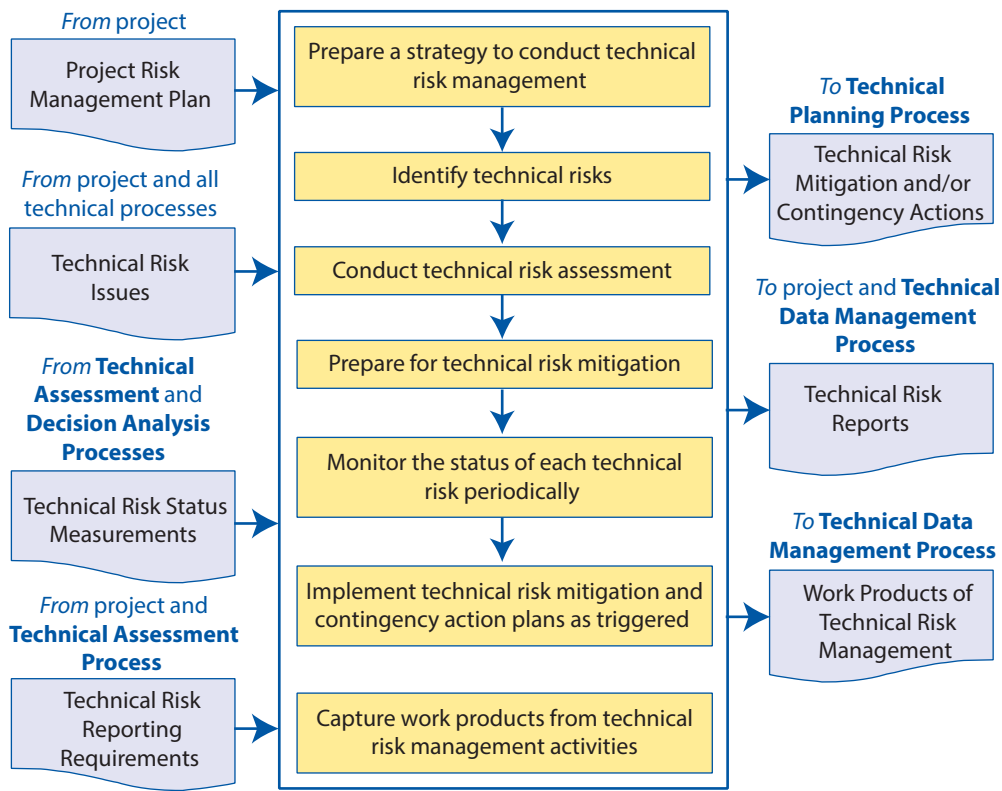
*From* project

Project Risk Management Plan

*From* project and all technical processes

Technical Risk Issues

*From* **Technical Assessment** and **Decision Analysis Processes**

Technical Risk Status Measurements

*From* project and **Technical Assessment Process**

Technical Risk Reporting Requirements

Prepare a strategy to conduct technical risk management

Identify technical risks

Conduct technical risk assessment

Prepare for technical risk mitigation

Monitor the status of each technical risk periodically

Implement technical risk mitigation and contingency action plans as triggered

Capture work products from technical risk management activities

*To* **Technical Planning Process**

Technical Risk Mitigation and/or Contingency Actions

*To* project and **Technical Data Management Process**

Technical Risk Reports

*To* **Technical Data Management Process**

Work Products of Technical Risk Management